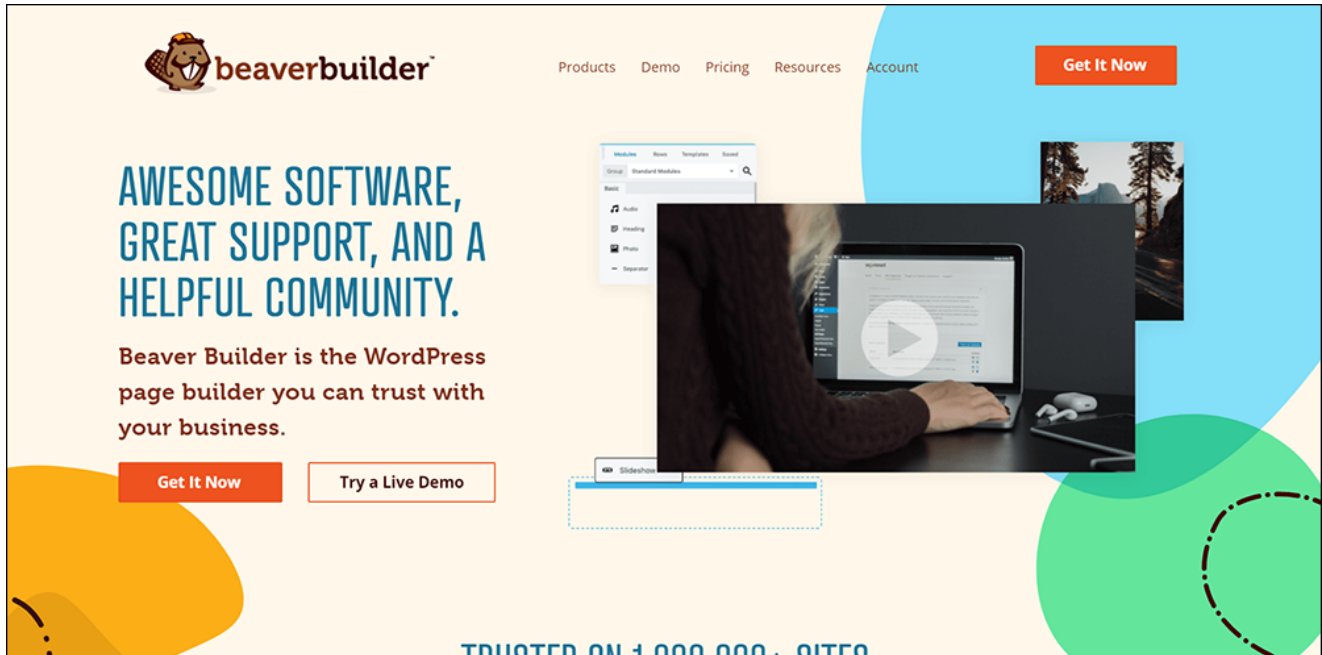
beaverbuilder™

Products Demo Pricing Resources Account

Get It Now

AWESOME SOFTWARE, GREAT SUPPORT, AND A HELPFUL COMMUNITY.

Beaver Builder is the WordPress page builder you can trust with your business.

Get It Now

Try a Live Demo

Modules Rows Templates Saved

Group Standard Modules

Basic

Audio

Heading

Photo

Separator

Slideshow

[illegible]